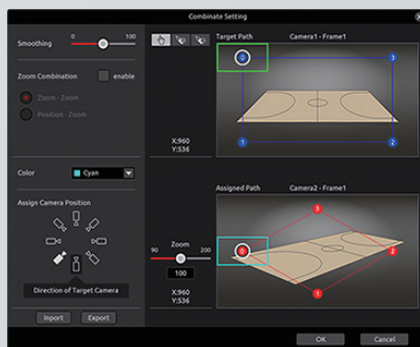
Combinate Setting

Smoothing
0
100

Zoom Combination
enable
Zoom - Zoom
Position - Zoom

Color
Cyan

Assign Camera Position

Direction of Target Camera

Import
Export

Target Path
Camera1 - Frame1
0
1
2
3

X:960
Y:536

Assigned Path
Camera2 - Frame1
0
1
2
3

Zoom
90
200
100

X:960
Y:536

OK
Cancel